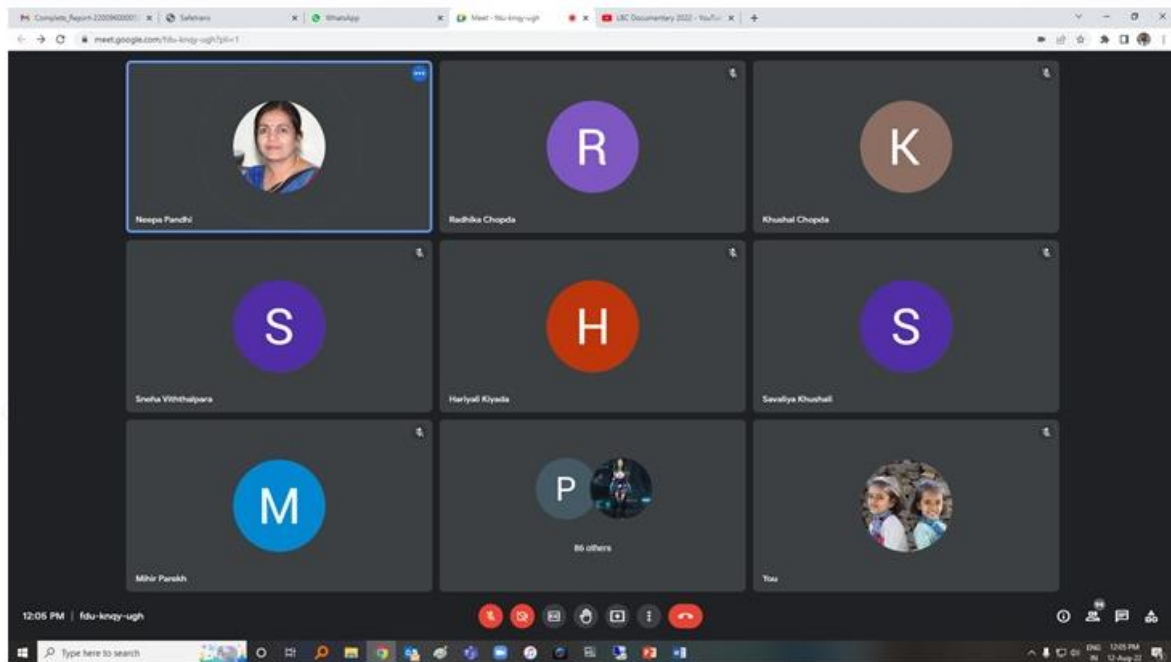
Complete_Report-22009600001 | Safetrans | WhatsApp | Meet - fdu-knqy-ugh | LBC Documentary 2022 - YouTube

meet.google.com/fdu-knqy-ugh?pli=1

Neepa Pandhi

R

Radhika Chopda

K

Khushal Chopda

S

Sneha Viththalpara

H

Hariyali Kiyada

S

Savaliya Khushali

M

Mihir Parekh

P

86 others

You

12:05 PM | fdu-knqy-ugh

Type here to search

ENG IN 12:05 PM 12-Aug-22